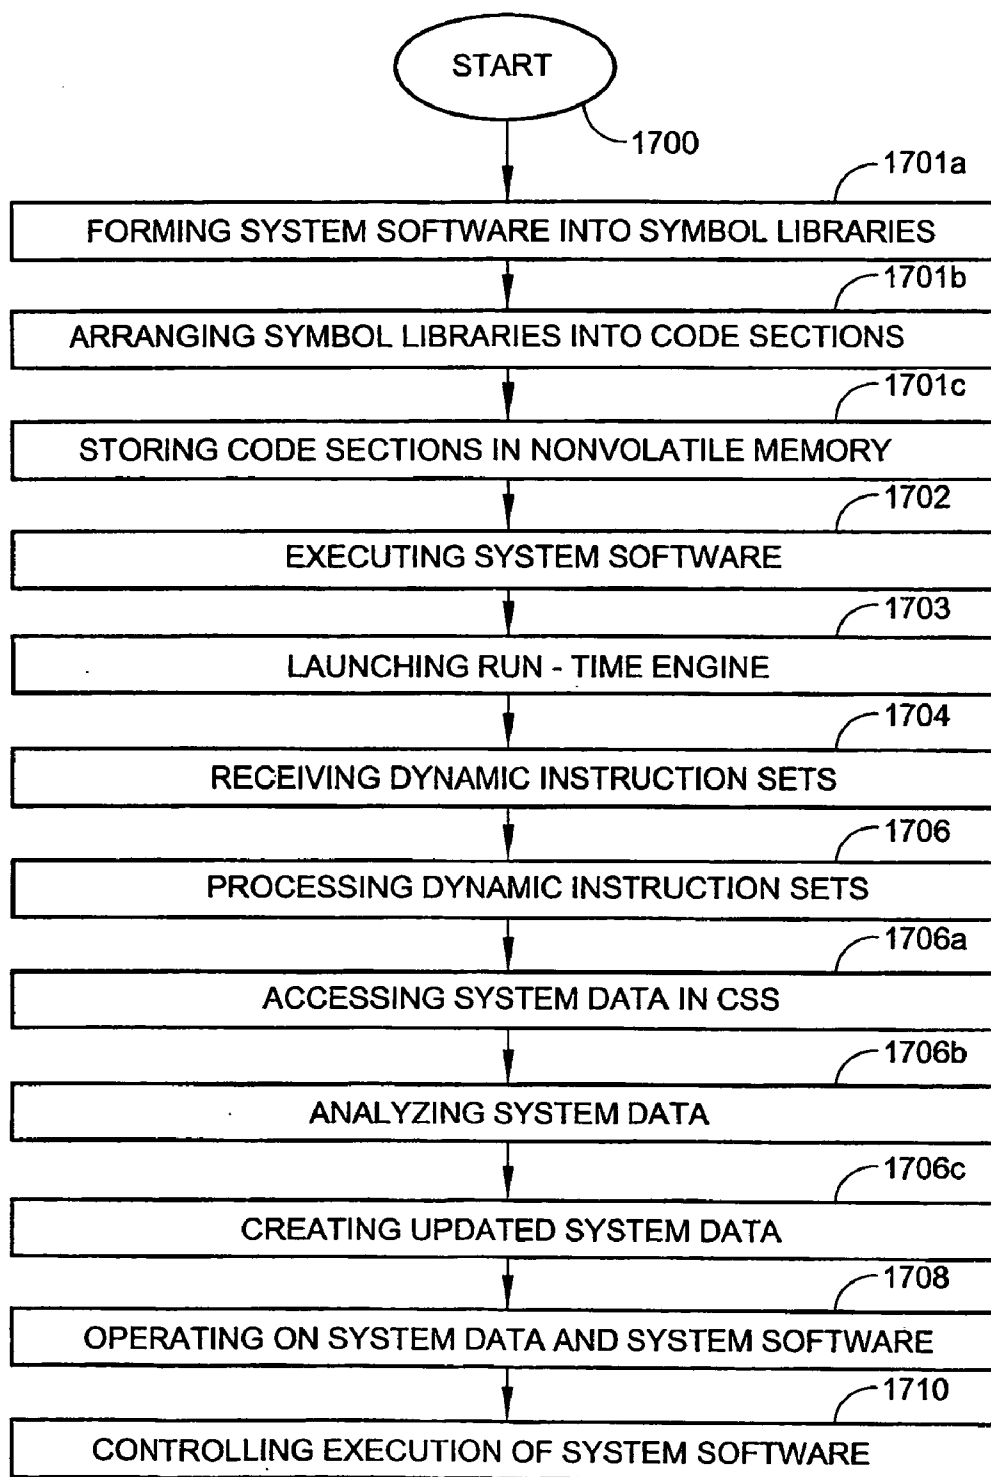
START

1700

1701a

FORMING SYSTEM SOFTWARE INTO SYMBOL LIBRARIES

1701b

ARRANGING SYMBOL LIBRARIES INTO CODE SECTIONS

1701c

STORING CODE SECTIONS IN NONVOLATILE MEMORY

1702

EXECUTING SYSTEM SOFTWARE

1703

LAUNCHING RUN - TIME ENGINE

1704

RECEIVING DYNAMIC INSTRUCTION SETS

1706

PROCESSING DYNAMIC INSTRUCTION SETS

1706a

ACCESSING SYSTEM DATA IN CSS

1706b

ANALYZING SYSTEM DATA

1706c

CREATING UPDATED SYSTEM DATA

1708

OPERATING ON SYSTEM DATA AND SYSTEM SOFTWARE

1710

CONTROLLING EXECUTION OF SYSTEM SOFTWARE